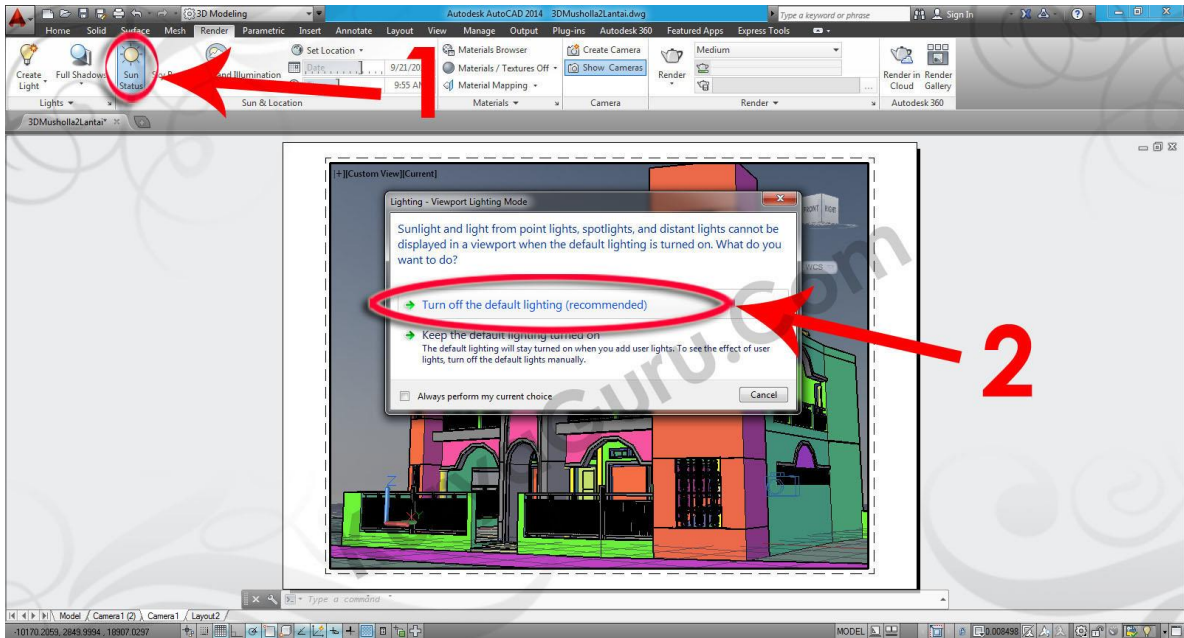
3D Modeling

Autodesk AutoCAD 2014 3DMusholla2Lantai.dwg

Type a keyword or phrase

Sign In

Home Solid Surface Mesh Render Parametric Insert Annotate Layout View Manage Output Plug-ins Autodesk 360 Featured Apps Express Tools

Create Light Full Shadows Sun Status Sky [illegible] and Illumination

Set Location Date 9/21/20 9:55 AM

Materials Browser Materials / Textures Off Material Mapping

Create Camera Show Cameras

Render Medium

Render in Cloud Render Gallery

Lights Sun & Location Materials Camera Render Autodesk 360

3DMusholla2Lantai*

1

[+][Custom View][Current]

FRONT RIGHT

WCS

Lighting - Viewport Lighting Mode

Sunlight and light from point lights, spotlights, and distant lights cannot be displayed in a viewport when the default lighting is turned on. What do you want to do?

Turn off the default lighting (recommended)

Keep the default lighting turned on
The default lighting will stay turned on when you add user lights. To see the effect of user lights, turn off the default lights manually.

Always perform my current choice

Cancel

2

Guru.com

Type a command

Model Camera1 (2) Camera1 Layout2

-10170.2059, 2849.9994 , 18907.0297

MODEL

0.008498